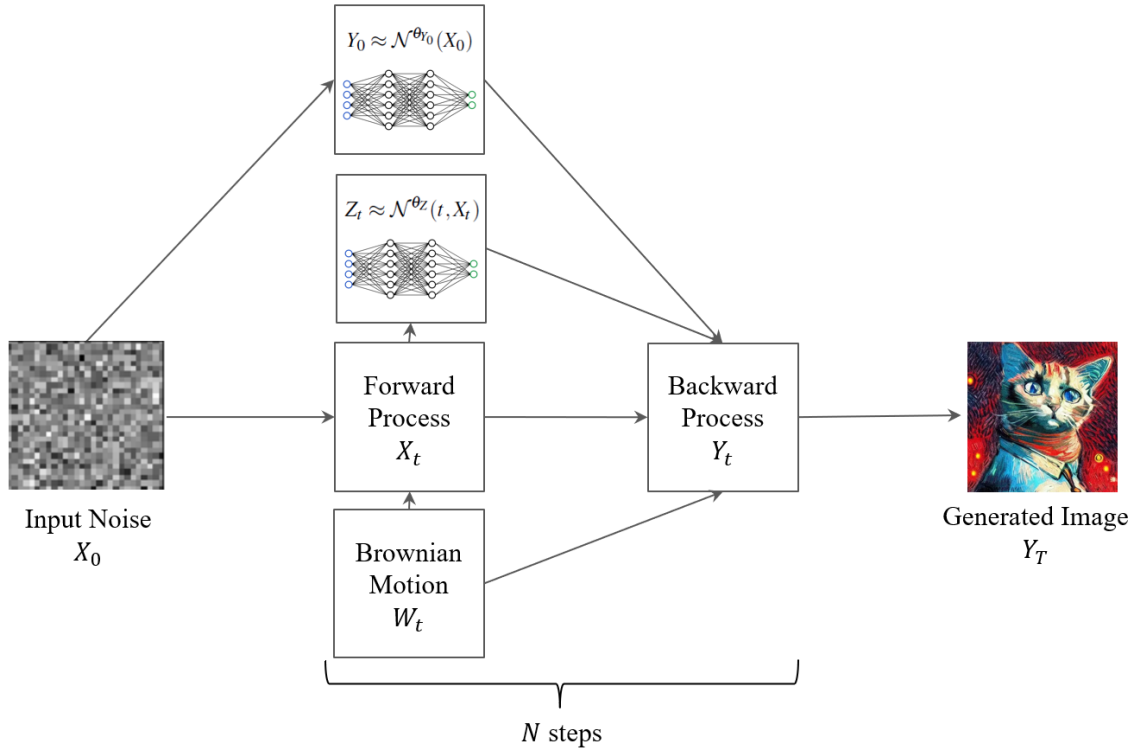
$Y_0 \approx \mathcal{N}^{\theta_{Y_0}}(X_0)$

$Z_t \approx \mathcal{N}^{\theta_Z}(t, X_t)$

Input Noise
$X_0$

Forward Process
$X_t$

Backward Process
$Y_t$

Generated Image
$Y_T$

Brownian Motion
$W_t$

$N$ steps